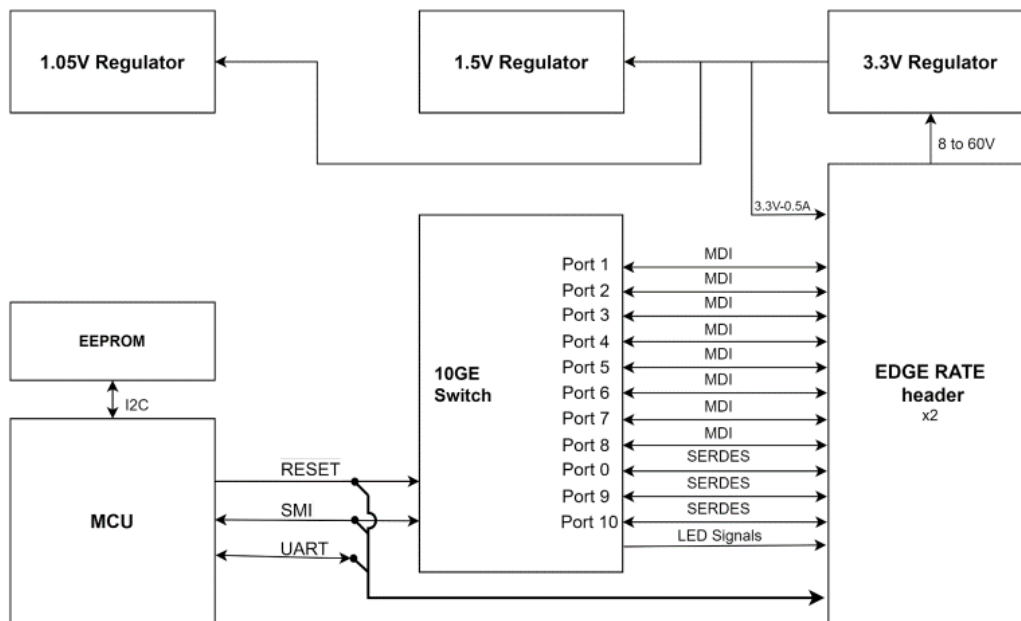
1.05V Regulator

1.5V Regulator

3.3V Regulator

8 to 60V

3.3V-0.5A

EEPROM

I2C

MCU

RESET

SMI

UART

10GE Switch

Port 1
Port 2
Port 3
Port 4
Port 5
Port 6
Port 7
Port 8
Port 0
Port 9
Port 10

MDI
MDI
MDI
MDI
MDI
MDI
MDI
MDI
SERDES
SERDES
SERDES
LED Signals

EDGE RATE header
x2